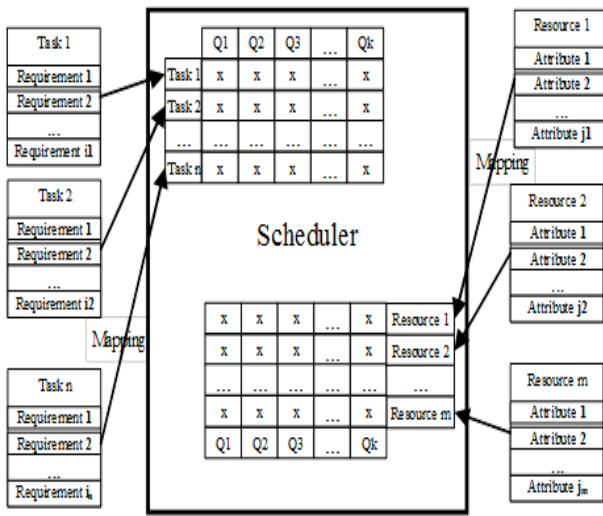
Task 1
Requirement 1
Requirement 2
...
Requirement i1

Task 2
Requirement 1
Requirement 2
...
Requirement i2

Mapping

Task n
Requirement 1
Requirement 2
...
Requirement $i_n$

| | Q1 | Q2 | Q3 | ... | Qk |
|---|---|---|---|---|---|
| Task 1 | x | x | x | ... | x |
| Task 2 | x | x | x | ... | x |
| ... | ... | ... | ... | ... | ... |
| Task n | x | x | x | ... | x |

Scheduler

| x | x | x | ... | x | Resource 1 |
|---|---|---|---|---|---|
| x | x | x | ... | x | Resource 2 |
| ... | ... | ... | ... | ... | ... |
| x | x | x | ... | x | Resource m |
| Q1 | Q2 | Q3 | ... | Qk | |

Resource 1
Attribute 1
Attribute 2
...
Attribute j1

Mapping

Resource 2
Attribute 1
Attribute 2
...
Attribute j2

Resource m
Attribute 1
Attribute 2
...
Attribute $j_m$